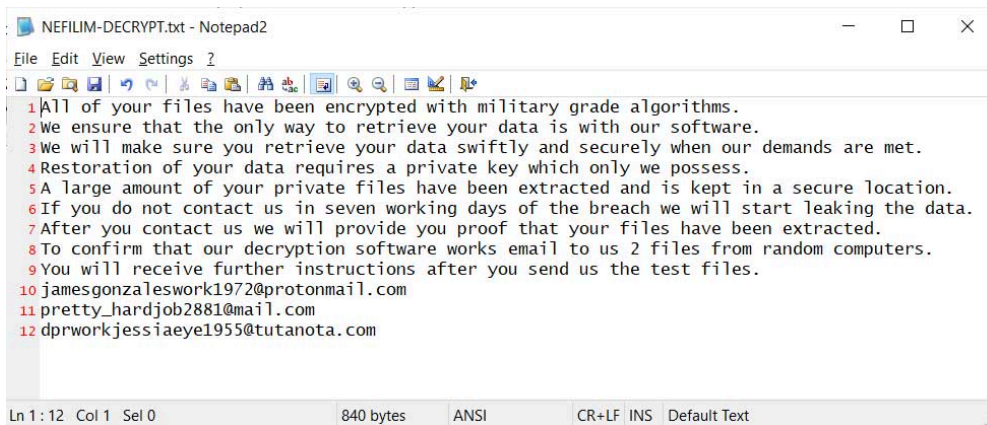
NEFILIM-DECRYPT.txt - Notepad2

File Edit View Settings ?

1 All of your files have been encrypted with military grade algorithms.
2 We ensure that the only way to retrieve your data is with our software.
3 We will make sure you retrieve your data swiftly and securely when our demands are met.
4 Restoration of your data requires a private key which only we possess.
5 A large amount of your private files have been extracted and is kept in a secure location.
6 If you do not contact us in seven working days of the breach we will start leaking the data.
7 After you contact us we will provide you proof that your files have been extracted.
8 To confirm that our decryption software works email to us 2 files from random computers.
9 You will receive further instructions after you send us the test files.
10 jamesgonzaleswork1972@protonmail.com
11 pretty_hardjob2881@mail.com
12 dprworkjessiaeye1955@tutanota.com

Ln 1 : 12 Col 1 Sel 0 840 bytes ANSI CR+LF INS Default Text